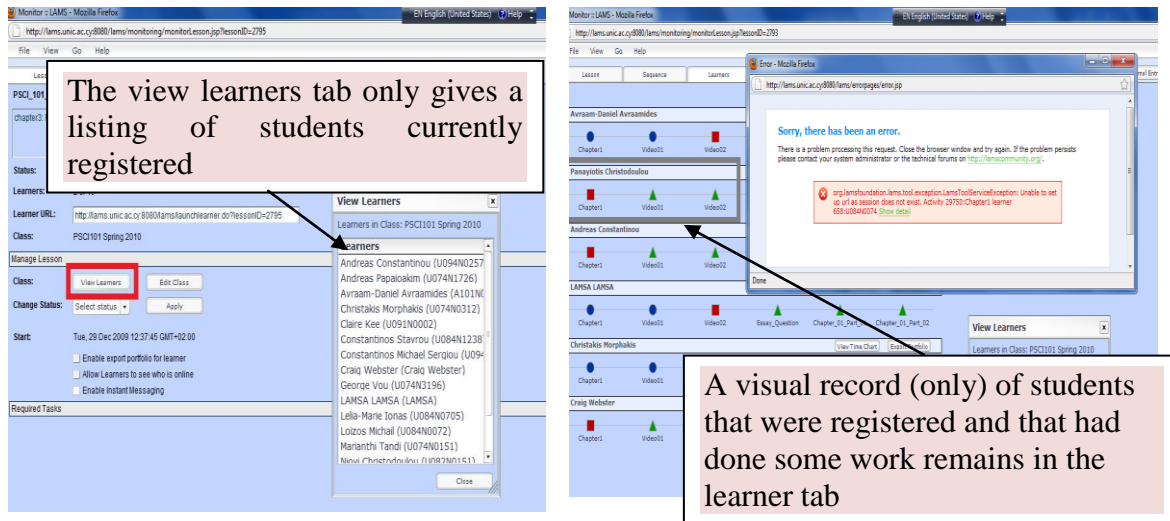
Monitor :: LAMS - Mozilla Firefox
EN English (United States) Help
http://lams.unic.ac.cy:8080/lams/monitoring/monitorLesson.jsp?lessonID=2795
File View Go Help

The view learners tab only gives a listing of students currently registered

PSCI_101
chapter3
Status:
Learners:
Learner URL: http://lams.unic.ac.cy:8080/lams/launchlearner.do?lessonID=2795
Class: PSCI101 Spring 2010
Manage Lesson
Class: View Learners Edit Class
Change Status: Select status Apply
Start: Tue, 29 Dec 2009 12:37:45 GMT+02:00
Enable export portfolio for learner
Allow Learners to see who is online
Enable Instant Messaging
Required Tasks

View Learners
Learners in Class: PSCI101 Spring 2010
Learners
Andreas Constantinou (U094N0257
Andreas Papaioakim (U074N1726)
Avraam-Daniel Avraamides (A101N
Christakis Morphakis (U074N0312)
Claire Kee (U091N0002)
Constantinos Stavrou (U084N1238
Constantinos Michael Sergiou (U09
Craig Webster (Craig Webster)
George Vou (U074N3196)
LAMSA LAMSA (LAMSA)
Lelia-Marie Ionas (U084N0705)
Loizos Michail (U084N0072)
Marianthi Tandi (U074N0151)
Niovi Christodoulou (U082N0151)
Close

Monitor :: LAMS - Mozilla Firefox
EN English (United States) Help
http://lams.unic.ac.cy:8080/lams/monitoring/monitorLesson.jsp?lessonID=2793
File View Go Help
Lesson Sequence Learners
Avraam-Daniel Avraamides
Chapter1 Video01 Video02
Panayiotis Christodoulou
Chapter1 Video01 Video02
Andreas Constantinou
Chapter1 Video01 Video02
LAMSA LAMSA
Chapter1 Video01 Video02 Essay_Question Chapter_01_Part_01 Chapter_01_Part_02
Christakis Morphakis
View Time Chart Export Portfolio
Chapter1 Video01
Craig Webster
Chapter1 Video01

Error - Mozilla Firefox
http://lams.unic.ac.cy:8080/lams/errorpages/error.jsp
Sorry, there has been an error.
There is a problem processing this request. Close the browser window and try again. If the problem persists please contact your system administrator or the technical forums on http://lamscommunity.org/.
org.lamsfoundation.lams.tool.exception.LamsToolServiceException: Unable to set up url as session does not exist. Activity 29750:Chapter1 learner 658:U084N0074 Show detail
Done

View Learners
Learners in Class: PSCI101 Spring 2010

A visual record (only) of students that were registered and that had done some work remains in the learner tab